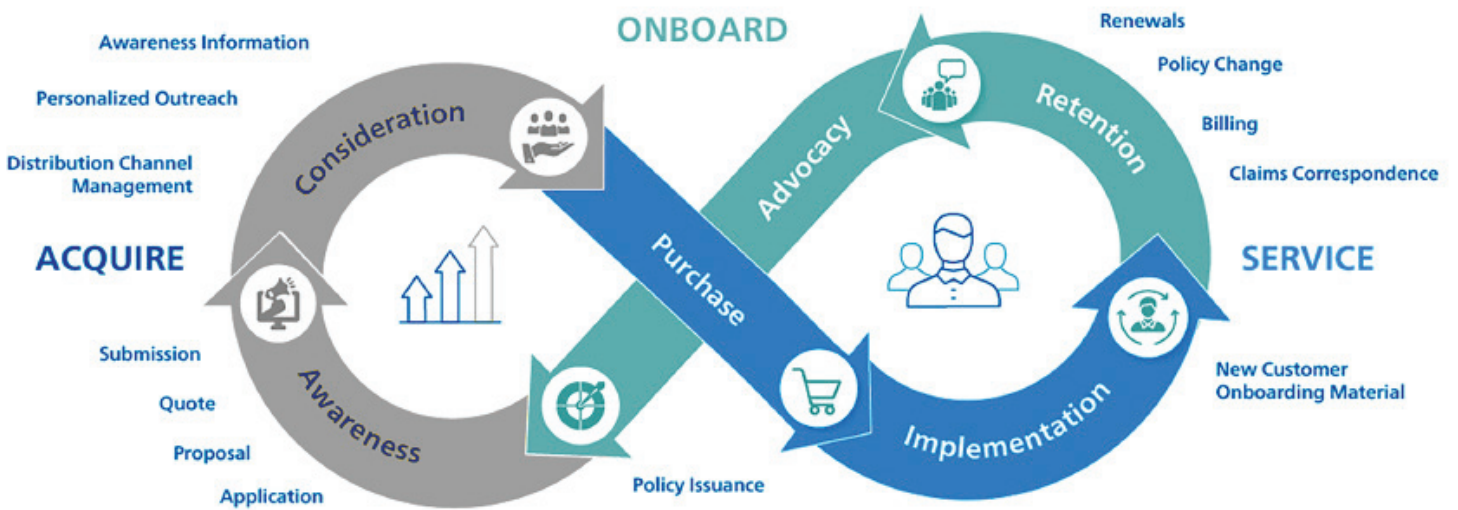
ONBOARD

Awareness Information

Personalized Outreach

Distribution Channel Management

ACQUIRE

Submission

Quote

Proposal

Application

Consideration

Awareness

Purchase

Advocacy

Retention

Implementation

Policy Issuance

Renewals

Policy Change

Billing

Claims Correspondence

SERVICE

New Customer Onboarding Material